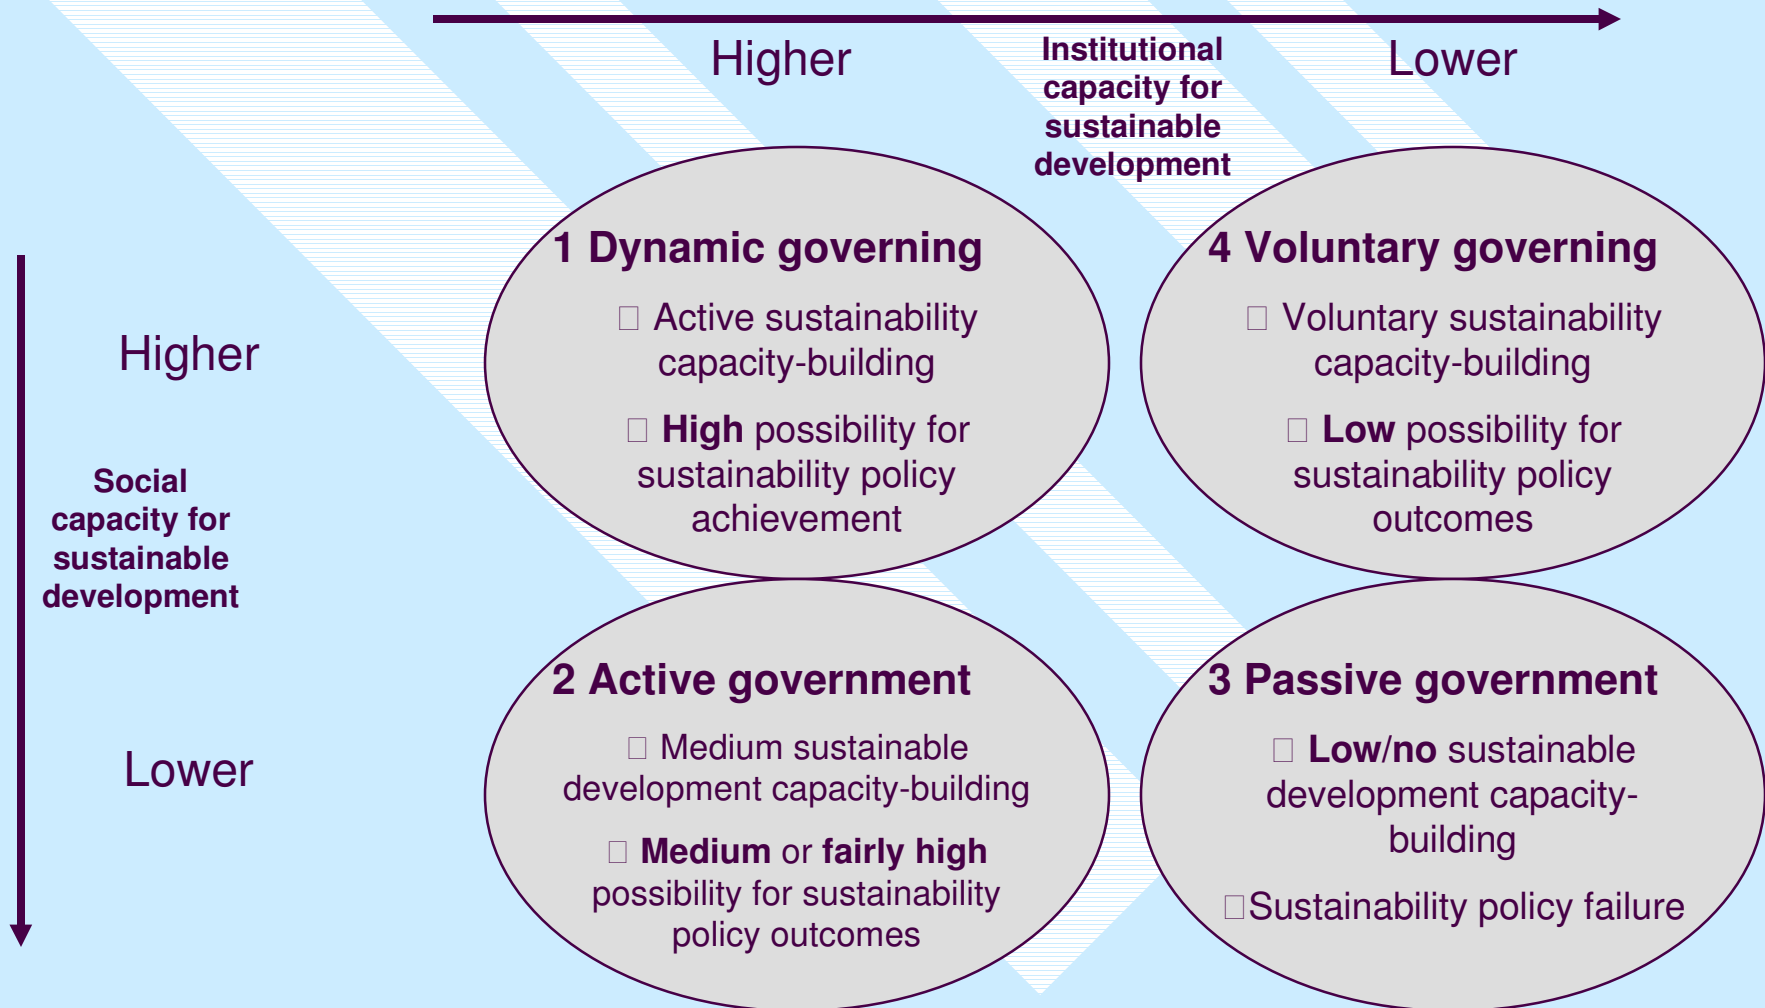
Higher

Institutional capacity for sustainable development

Lower

Higher

Social capacity for sustainable development

Lower

1 Dynamic governing

□ Active sustainability capacity-building

□ High possibility for sustainability policy achievement

4 Voluntary governing

□ Voluntary sustainability capacity-building

□ Low possibility for sustainability policy outcomes

2 Active government

□ Medium sustainable development capacity-building

□ Medium or fairly high possibility for sustainability policy outcomes

3 Passive government

□ Low/no sustainable development capacity-building

□Sustainability policy failure